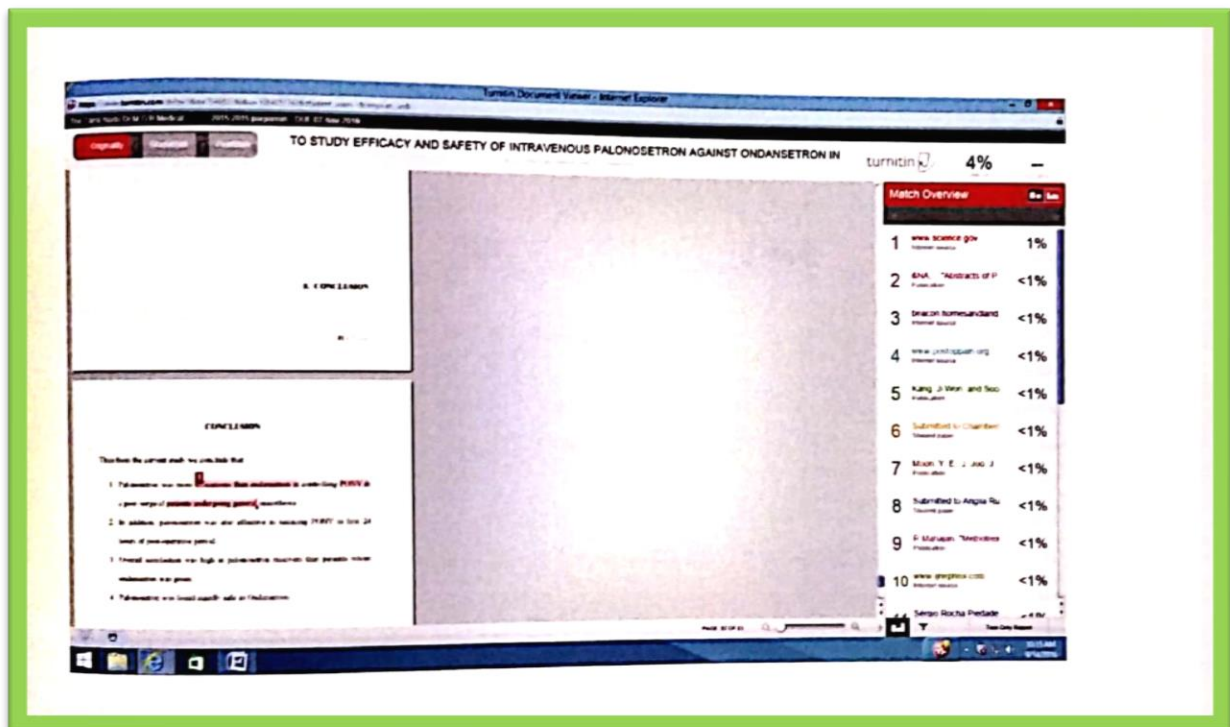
Turnitin Document Viewer - Internet Explorer

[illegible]

Originality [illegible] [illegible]

TO STUDY EFFICACY AND SAFETY OF INTRAVENOUS PALONOSETRON AGAINST ONDANSETRON IN

turnitin 4% –

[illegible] CONCLUSION

CONCLUSION

Thus from the present study we conclude that

1. Palonosetron was more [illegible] than ondansetron in controlling PONV in a post surgical patients undergoing general anaesthesia.

2. In addition, palonosetron was also effective in reducing PONV in first 24 hours of post-operative period.

3. Overall satisfaction was high in palonosetron recipients than patients whose ondansetron was given.

4. Palonosetron was found equally safe as Ondansetron.

Match Overview

1 www.science.gov Internet source 1%

2 ANA "Abstracts of P Publication <1%

3 beacon.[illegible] Internet source <1%

4 www.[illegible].org Internet source <1%

5 Kang Ji Won and Soo Publication <1%

6 Submitted to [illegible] Student paper <1%

7 Moon Y. E. J. Joo J. Publication <1%

8 Submitted to Anglia Ru Student paper <1%

9 P. Mahajan "Medicine Publication <1%

10 www.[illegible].com Internet source <1%

Sergio Rocha Piedade

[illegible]